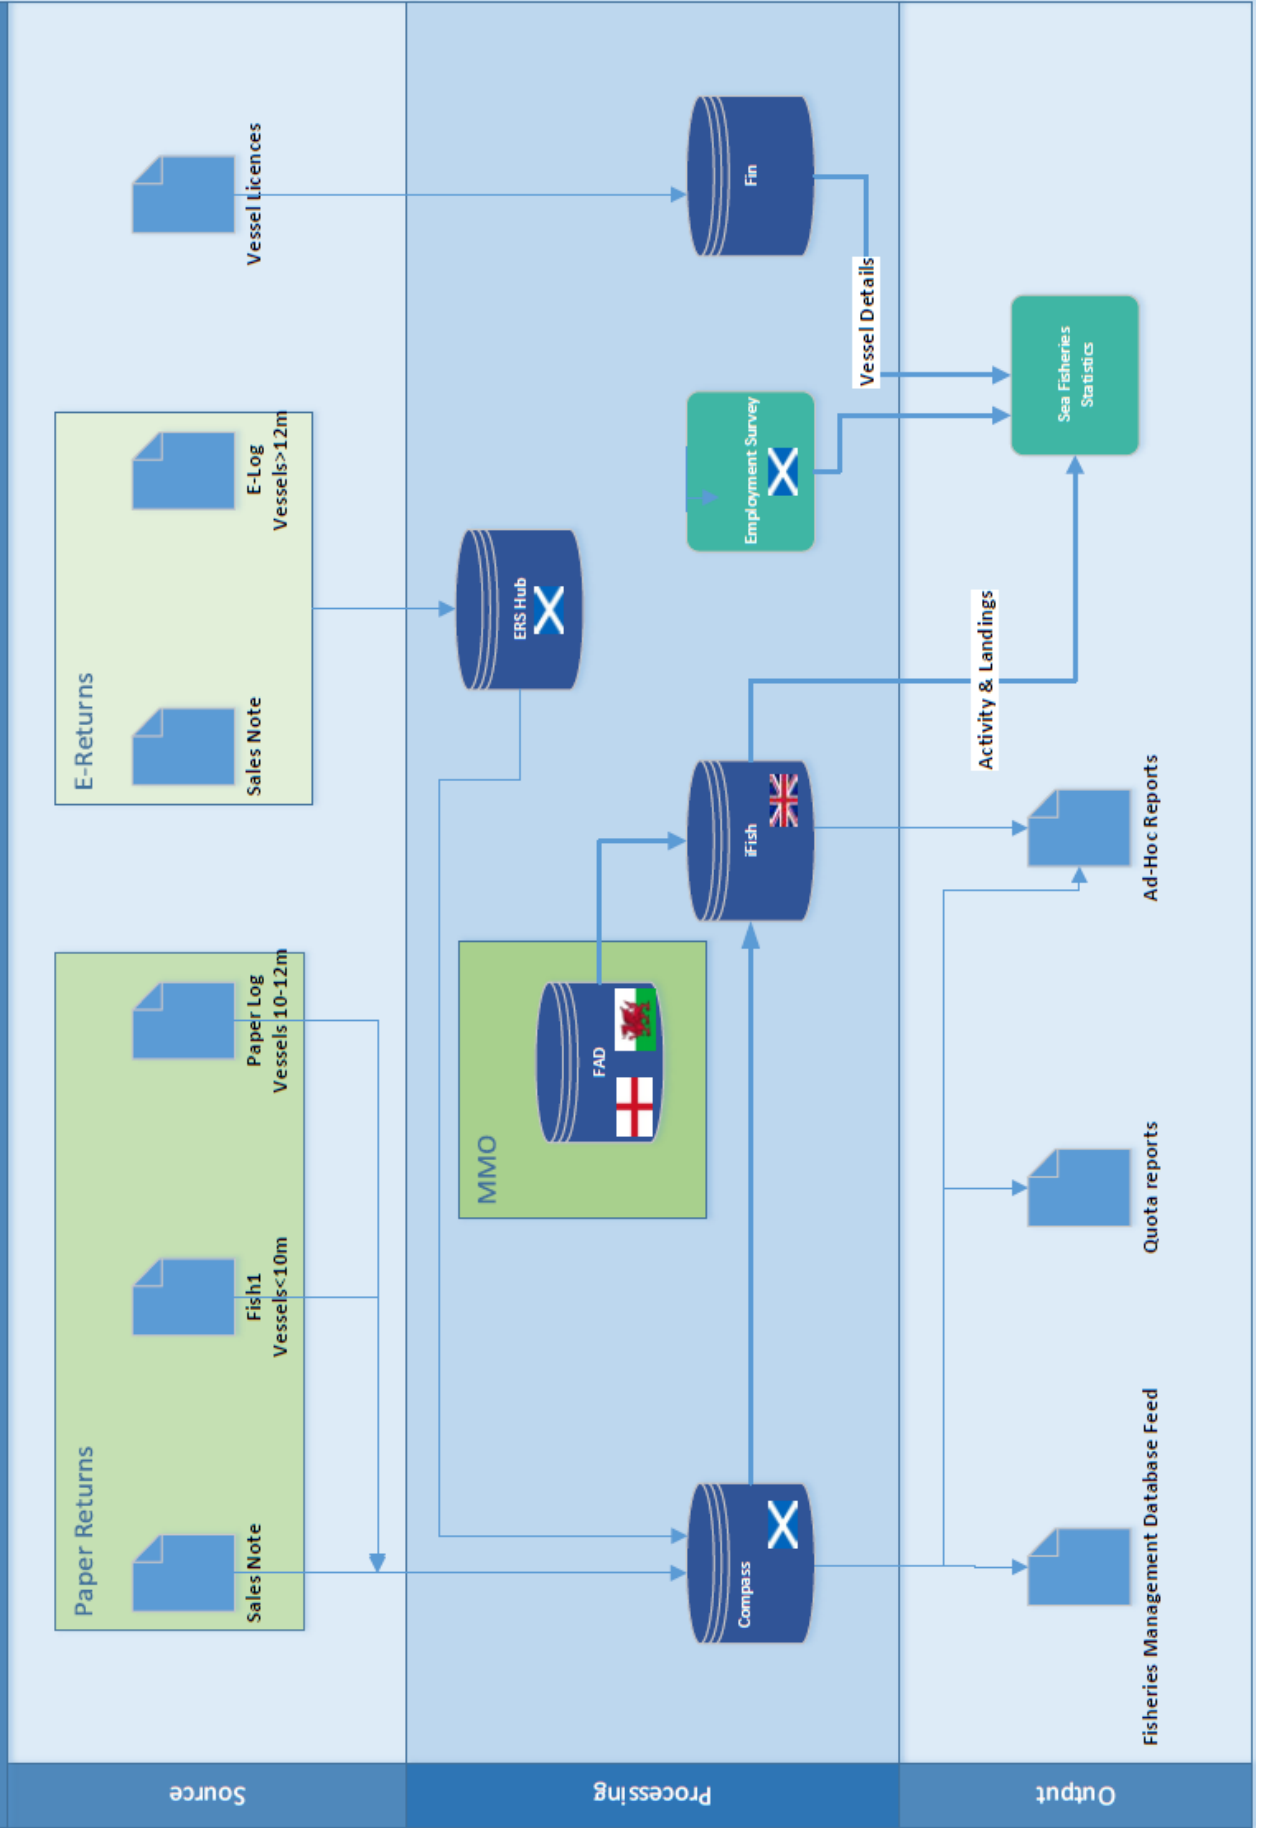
Source

Processing

Output

Paper Returns

Sales Note

Fish1 Vessels<10m

Paper Log Vessels 10-12m

E-Returns

Sales Note

E-Log Vessels>12m

Vessel Licences

MMO

FAD

ERS Hub

Compass

iFish

Employment Survey

Fin

Vessel Details

Activity & Landings

Sea Fisheries Statistics

Fisheries Management Database Feed

Quota reports

Ad-Hoc Reports